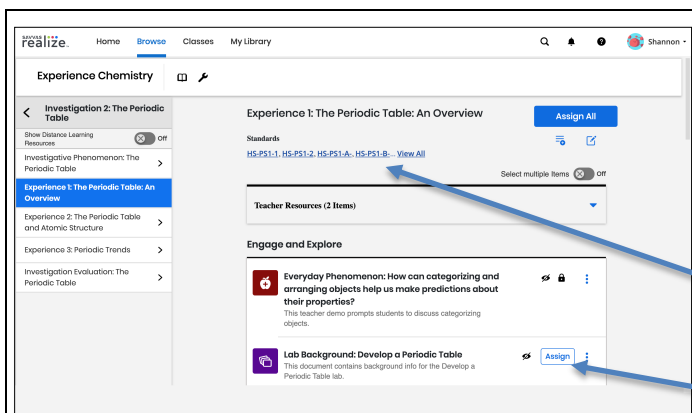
savvas realize. Home Browse Classes My Library Shannon

Experience Chemistry

Investigation 2: The Periodic Table

Show Distance Learning Resources Off

Investigative Phenomenon: The Periodic Table

Experience 1: The Periodic Table: An Overview

Experience 2: The Periodic Table and Atomic Structure

Experience 3: Periodic Trends

Investigation Evaluation: The Periodic Table

Experience 1: The Periodic Table: An Overview

Assign All

Standards

HS-PS1-1, HS-PS1-2, HS-PS1-A., HS-PS1-B... View All

Select multiple items Off

Teacher Resources (2 Items)

Engage and Explore

Everyday Phenomenon: How can categorizing and arranging objects help us make predictions about their properties?

This teacher demo prompts students to discuss categorizing objects.

Lab Background: Develop a Periodic Table

This document contains background info for the Develop a Periodic Table lab.

Assign